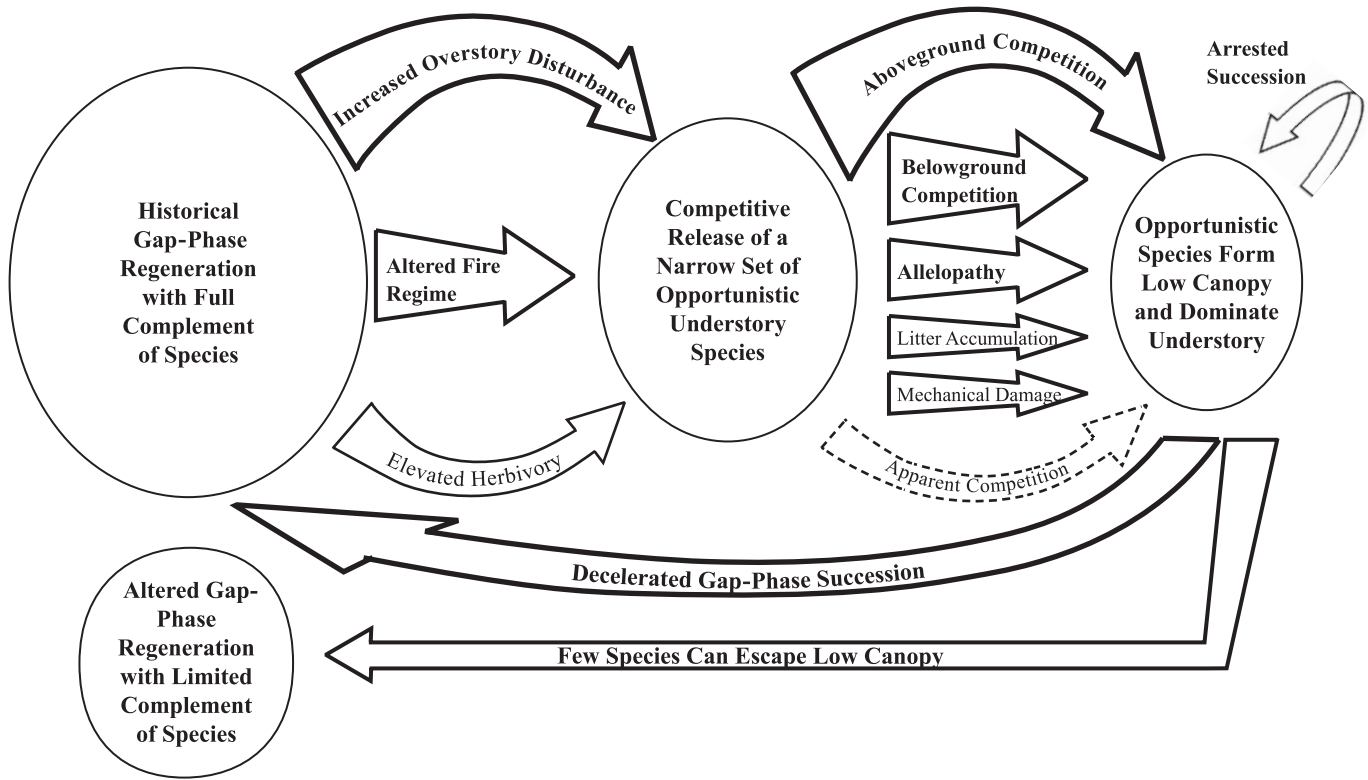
Increased Overstory Disturbance

Aboveground Competition

Arrested Succession

Historical Gap-Phase Regeneration with Full Complement of Species

Altered Fire Regime

Elevated Herbivory

Competitive Release of a Narrow Set of Opportunistic Understory Species

Belowground Competition

Allelopathy

Litter Accumulation

Mechanical Damage

Apparent Competition

Opportunistic Species Form Low Canopy and Dominate Understory

Decelerated Gap-Phase Succession

Altered Gap-Phase Regeneration with Limited Complement of Species

Few Species Can Escape Low Canopy